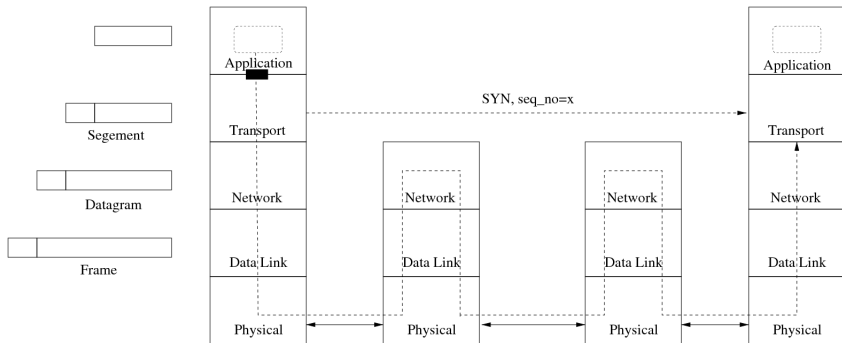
Application

Application

SYN, seq_no=x

Segement

Transport

Transport

Network

Network

Network

Network

Datagram

Data Link

Data Link

Data Link

Data Link

Frame

Physical

Physical

Physical

Physical